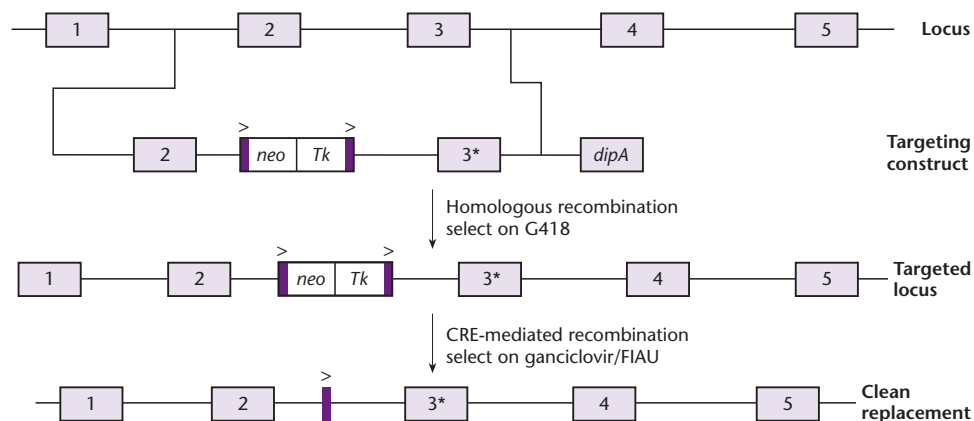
1 2 3 4 5 Locus

> >
2 neo Tk 3* dipA Targeting construct

Homologous recombination
select on G418

> >
1 2 neo Tk 3* 4 5 Targeted locus

CRE-mediated recombination
select on ganciclovir/FIAU

>
1 2 3* 4 5 Clean replacement